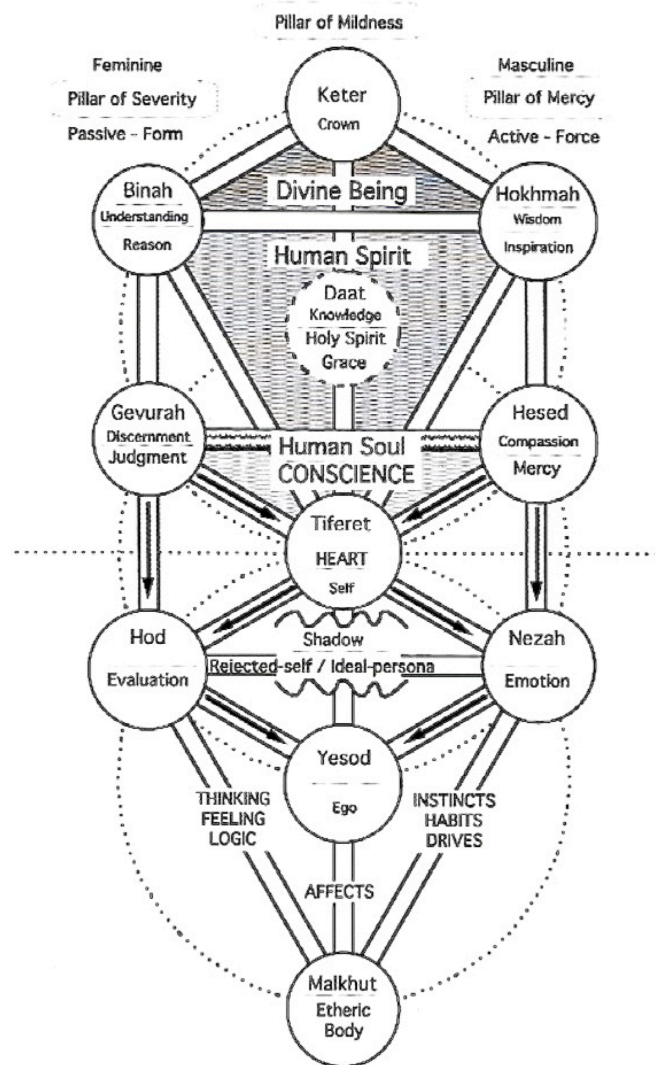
Pillar of Mildness

Feminine
Pillar of Severity
Passive - Form

Keter
Crown

Masculine
Pillar of Mercy
Active - Force

Binah
Understanding
Reason

Divine Being

Hokhmah
Wisdom
Inspiration

Human Spirit

Daat
Knowledge
Holy Spirit
Grace

Gevurah
Discernment
Judgment

Human Soul
CONSCIENCE

Hesed
Compassion
Mercy

Tiferet
HEART
Self

Hod
Evaluation

Shadow
Rejected-self / Ideal-persona

Nezah
Emotion

Yesod
Ego

THINKING
FEELING
LOGIC

INSTINCTS
HABITS
DRIVES

AFFECTS

Malkhut
Etheric
Body